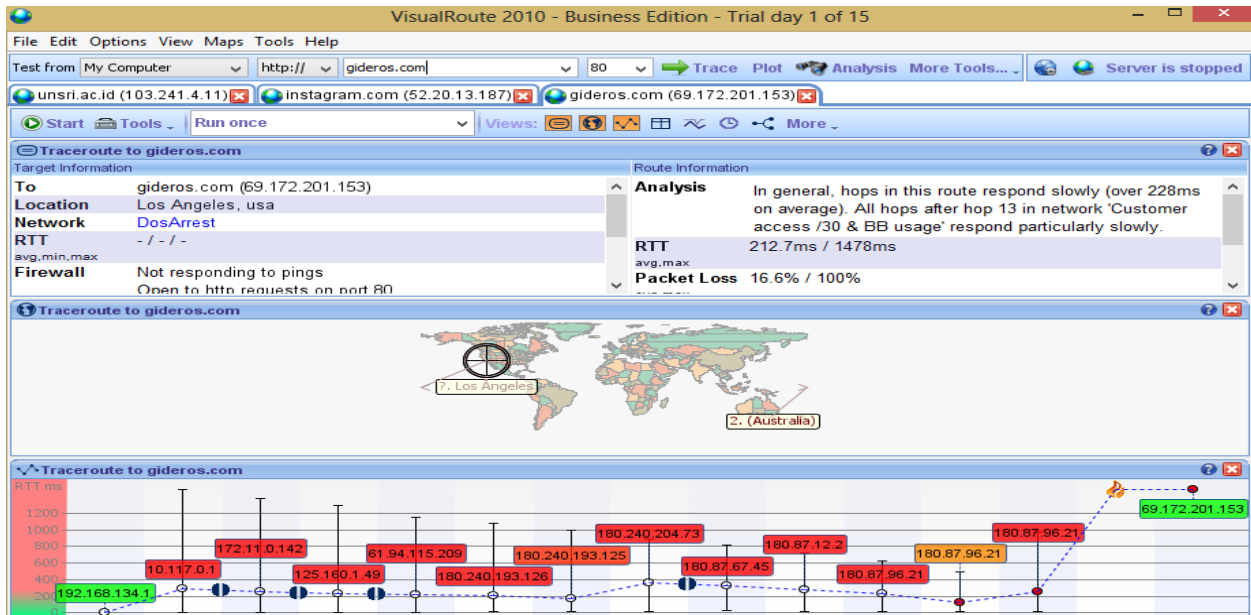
VisualRoute 2010 - Business Edition - Trial day 1 of 15

File Edit Options View Maps Tools Help

Test from My Computer http:// gideros.com 80 Trace Plot Analysis More Tools... Server is stopped

unsri.ac.id (103.241.4.11) instagram.com (52.20.13.187) gideros.com (69.172.201.153)

Start Tools Run once Views: More

Traceroute to gideros.com

Target Information

| | |
|---|---|
| To | gideros.com (69.172.201.153) |
| Location | Los Angeles, usa |
| Network | DosArrest |
| RTT avg,min,max | - / - / - |
| Firewall | Not responding to pings Open to http requests on port 80 |

Route Information

| | |
|---|---|
| Analysis | In general, hops in this route respond slowly (over 228ms on average). All hops after hop 13 in network 'Customer access /30 & BB usage' respond particularly slowly. |
| RTT avg,max | 212.7ms / 1478ms |
| Packet Loss | 16.6% / 100% |

Traceroute to gideros.com

?. Los Angeles

2. (Australia)

Traceroute to gideros.com

RTT ms

1200
1000
800
600
400
200

192.168.134.1
10.117.0.1
172.11.0.142
125.160.1.49
61.94.115.209
180.240.193.126
180.240.193.125
180.240.204.73
180.87.67.45
180.87.12.2
180.87.96.21
180.87.96.21
180.87.96.21
69.172.201.153